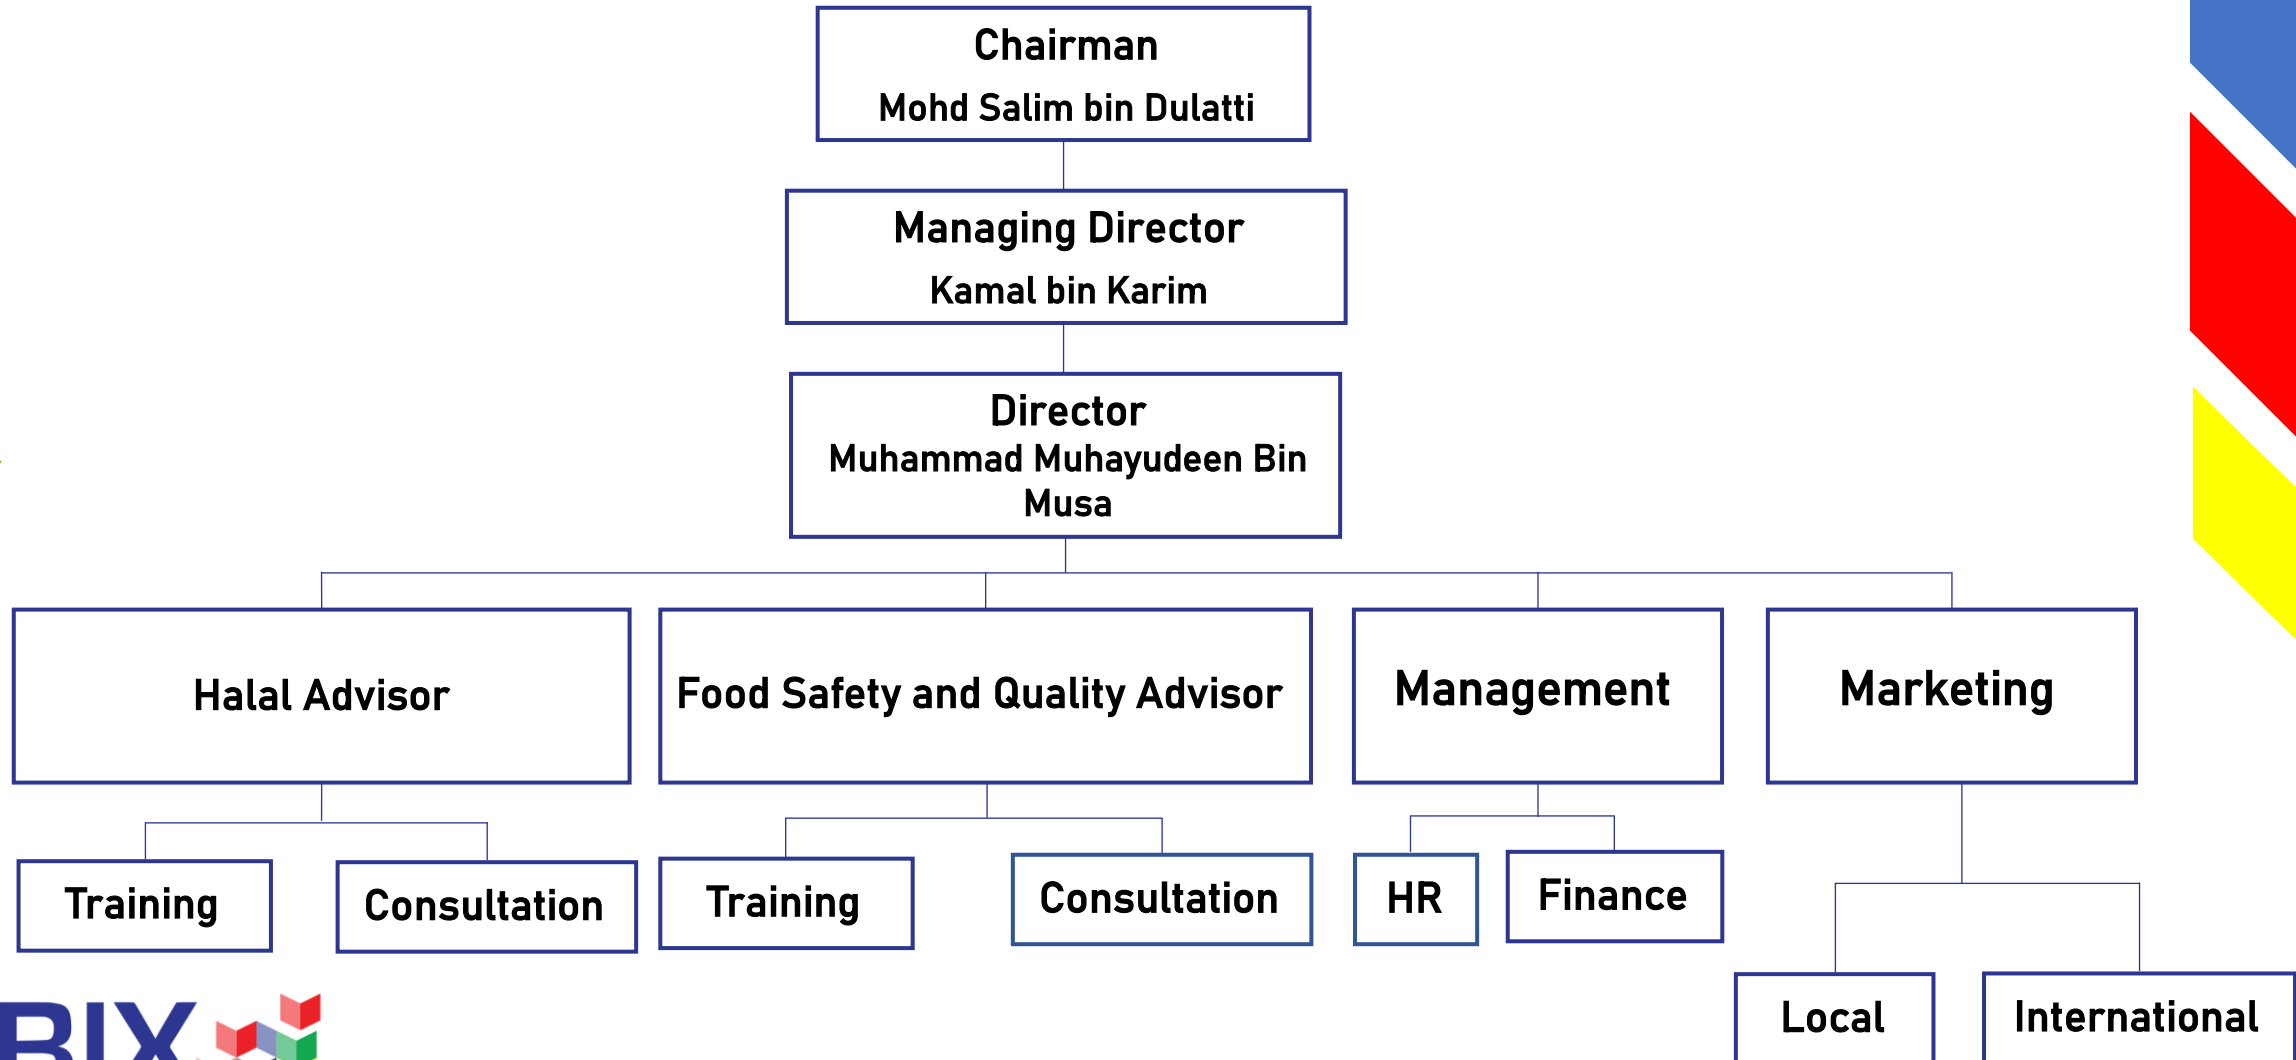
Chairman
Mohd Salim bin Dulatti

Managing Director
Kamal bin Karim

Director
Muhammad Muhayudeen Bin Musa

Halal Advisor

Food Safety and Quality Advisor

Management

Marketing

Training

Consultation

Training

Consultation

HR

Finance

Local

International

BIX